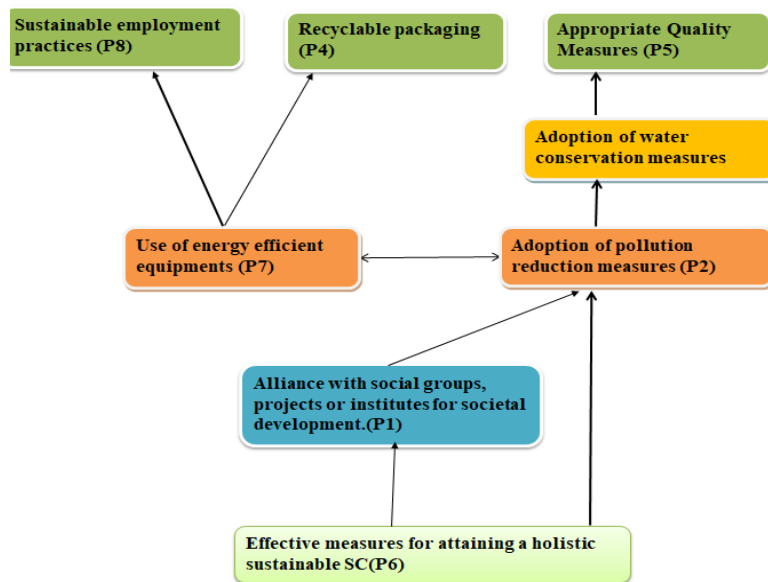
Sustainable employment practices (P8)

Recyclable packaging (P4)

Appropriate Quality Measures (P5)

Adoption of water conservation measures

Use of energy efficient equipments (P7)

Adoption of pollution reduction measures (P2)

Alliance with social groups, projects or institutes for societal development.(P1)

Effective measures for attaining a holistic sustainable SC(P6)